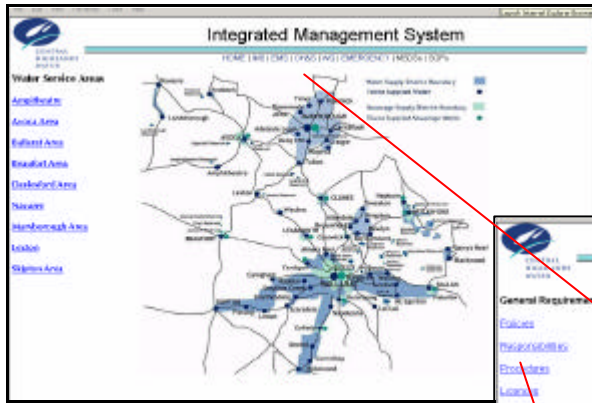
CENTRAL HIGHLANDS WATER

Integrated Management System

HOME | IMS | EMS | OH&S | AG | EMERGENCY | MSDSs | SOPs

Water Service Areas

Ampitheatre

Avoca Area

Ballarat Area

Beaufort Area

Daylesford Area

Navarre

Maryborough Area

Lexton

Skipton Area

Water Supply District Boundary

Towns Supplied Water

Sewerage Supply District Boundary

Towns Supplied Sewerage Works

CENTRAL HIGHLANDS WATER

General Requireme

Policies

Responsibilities

Procedures

Licences